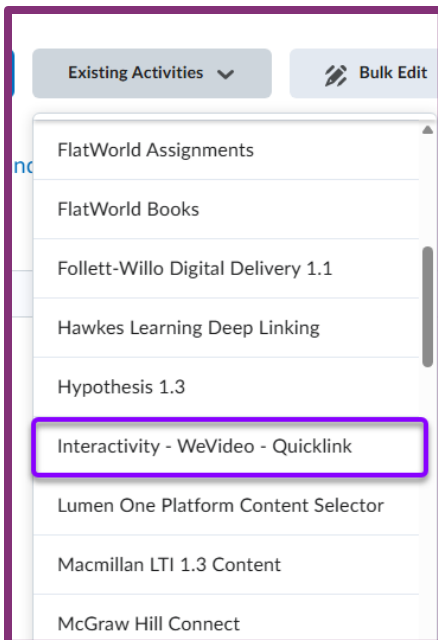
Existing Activities

Bulk Edit

nd

FlatWorld Assignments

FlatWorld Books

Follett-Willo Digital Delivery 1.1

Hawkes Learning Deep Linking

Hypothesis 1.3

Interactivity - WeVideo - Quicklink

Lumen One Platform Content Selector

Macmillan LTI 1.3 Content

McGraw Hill Connect